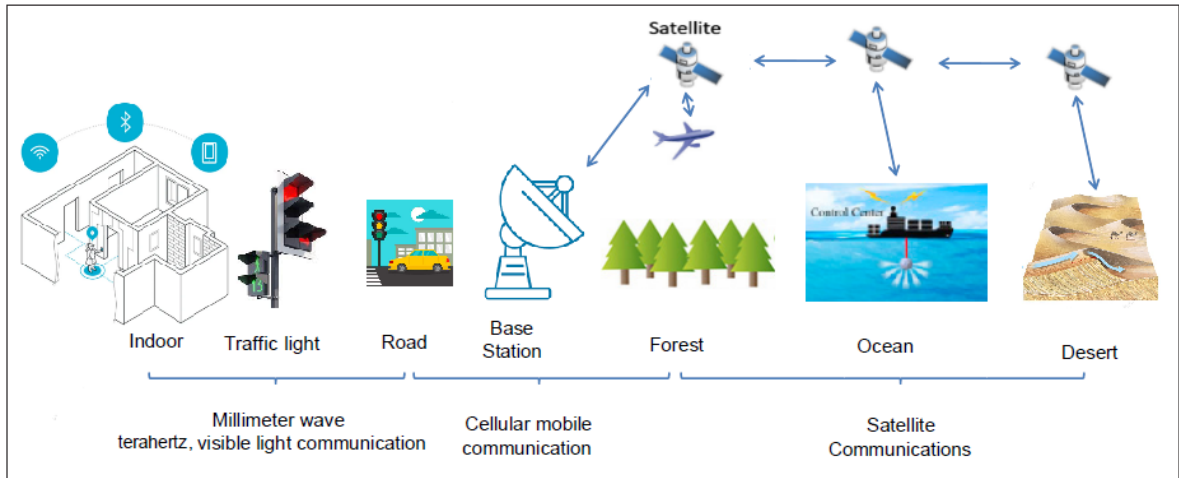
Satellite

Control Center

Indoor

Traffic light

Road

Base Station

Forest

Ocean

Desert

Millimeter wave terahertz, visible light communication

Cellular mobile communication

Satellite Communications